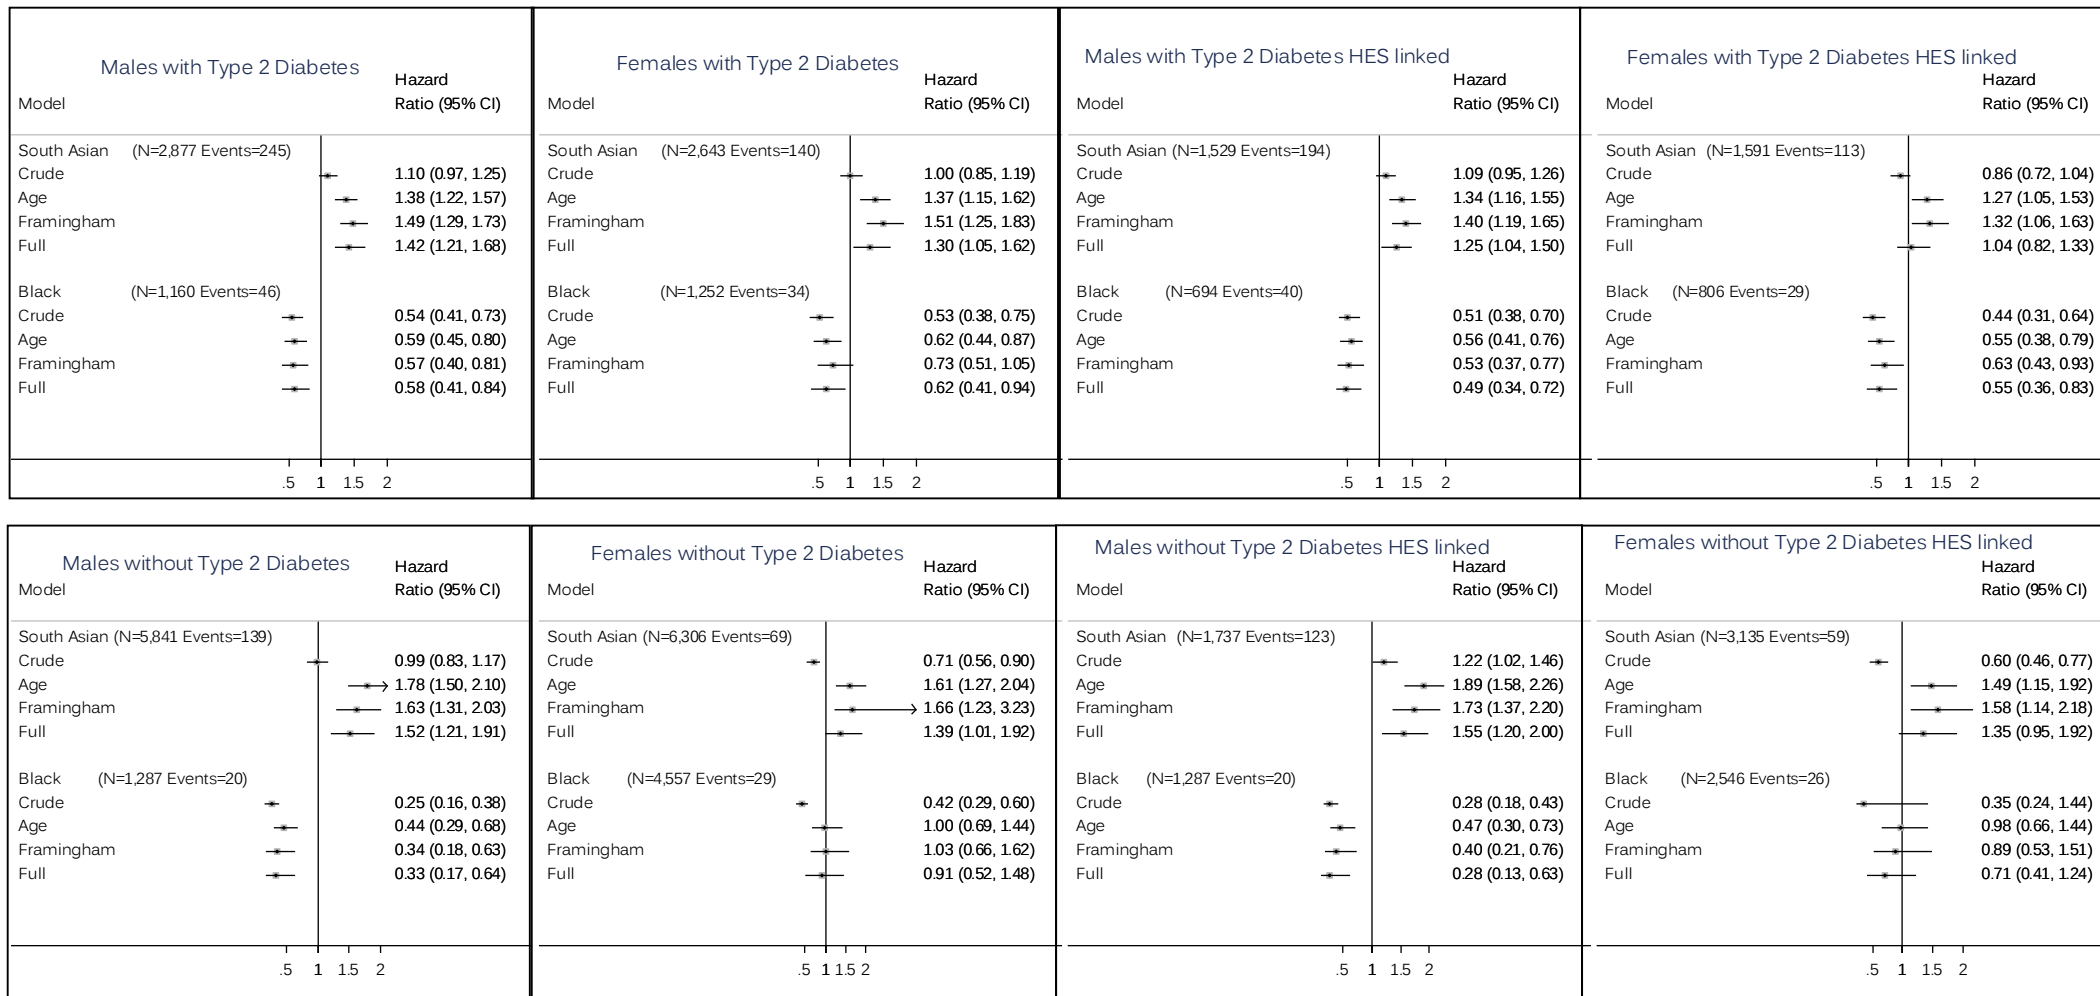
Males with Type 2 Diabetes

| Model | Hazard Ratio (95% CI) |
|---|---|
| South Asian (N=2,877 Events=245) | |
| Crude | 1.10 (0.97, 1.25) |
| Age | 1.38 (1.22, 1.57) |
| Framingham | 1.49 (1.29, 1.73) |
| Full | 1.42 (1.21, 1.68) |
| Black (N=1,160 Events=46) | |
| Crude | 0.54 (0.41, 0.73) |
| Age | 0.59 (0.45, 0.80) |
| Framingham | 0.57 (0.40, 0.81) |
| Full | 0.58 (0.41, 0.84) |

.5 1 1.5 2

Females with Type 2 Diabetes

| Model | Hazard Ratio (95% CI) |
|---|---|
| South Asian (N=2,643 Events=140) | |
| Crude | 1.00 (0.85, 1.19) |
| Age | 1.37 (1.15, 1.62) |
| Framingham | 1.51 (1.25, 1.83) |
| Full | 1.30 (1.05, 1.62) |
| Black (N=1,252 Events=34) | |
| Crude | 0.53 (0.38, 0.75) |
| Age | 0.62 (0.44, 0.87) |
| Framingham | 0.73 (0.51, 1.05) |
| Full | 0.62 (0.41, 0.94) |

.5 1 1.5 2

Males with Type 2 Diabetes HES linked

| Model | Hazard Ratio (95% CI) |
|---|---|
| South Asian (N=1,529 Events=194) | |
| Crude | 1.09 (0.95, 1.26) |
| Age | 1.34 (1.16, 1.55) |
| Framingham | 1.40 (1.19, 1.65) |
| Full | 1.25 (1.04, 1.50) |
| Black (N=694 Events=40) | |
| Crude | 0.51 (0.38, 0.70) |
| Age | 0.56 (0.41, 0.76) |
| Framingham | 0.53 (0.37, 0.77) |
| Full | 0.49 (0.34, 0.72) |

.5 1 1.5 2

Females with Type 2 Diabetes HES linked

| Model | Hazard Ratio (95% CI) |
|---|---|
| South Asian (N=1,591 Events=113) | |
| Crude | 0.86 (0.72, 1.04) |
| Age | 1.27 (1.05, 1.53) |
| Framingham | 1.32 (1.06, 1.63) |
| Full | 1.04 (0.82, 1.33) |
| Black (N=806 Events=29) | |
| Crude | 0.44 (0.31, 0.64) |
| Age | 0.55 (0.38, 0.79) |
| Framingham | 0.63 (0.43, 0.93) |
| Full | 0.55 (0.36, 0.83) |

.5 1 1.5 2

Males without Type 2 Diabetes

| Model | Hazard Ratio (95% CI) |
|---|---|
| South Asian (N=5,841 Events=139) | |
| Crude | 0.99 (0.83, 1.17) |
| Age | 1.78 (1.50, 2.10) |
| Framingham | 1.63 (1.31, 2.03) |
| Full | 1.52 (1.21, 1.91) |
| Black (N=1,287 Events=20) | |
| Crude | 0.25 (0.16, 0.38) |
| Age | 0.44 (0.29, 0.68) |
| Framingham | 0.34 (0.18, 0.63) |
| Full | 0.33 (0.17, 0.64) |

.5 1 1.5 2

Females without Type 2 Diabetes

| Model | Hazard Ratio (95% CI) |
|---|---|
| South Asian (N=6,306 Events=69) | |
| Crude | 0.71 (0.56, 0.90) |
| Age | 1.61 (1.27, 2.04) |
| Framingham | 1.66 (1.23, 3.23) |
| Full | 1.39 (1.01, 1.92) |
| Black (N=4,557 Events=29) | |
| Crude | 0.42 (0.29, 0.60) |
| Age | 1.00 (0.69, 1.44) |
| Framingham | 1.03 (0.66, 1.62) |
| Full | 0.91 (0.52, 1.48) |

.5 1 1.5 2

Males without Type 2 Diabetes HES linked

| Model | Hazard Ratio (95% CI) |
|---|---|
| South Asian (N=1,737 Events=123) | |
| Crude | 1.22 (1.02, 1.46) |
| Age | 1.89 (1.58, 2.26) |
| Framingham | 1.73 (1.37, 2.20) |
| Full | 1.55 (1.20, 2.00) |
| Black (N=1,287 Events=20) | |
| Crude | 0.28 (0.18, 0.43) |
| Age | 0.47 (0.30, 0.73) |
| Framingham | 0.40 (0.21, 0.76) |
| Full | 0.28 (0.13, 0.63) |

.5 1 1.5 2

Females without Type 2 Diabetes HES linked

| Model | Hazard Ratio (95% CI) |
|---|---|
| South Asian (N=3,135 Events=59) | |
| Crude | 0.60 (0.46, 0.77) |
| Age | 1.49 (1.15, 1.92) |
| Framingham | 1.58 (1.14, 2.18) |
| Full | 1.35 (0.95, 1.92) |
| Black (N=2,546 Events=26) | |
| Crude | 0.35 (0.24, 1.44) |
| Age | 0.98 (0.66, 1.44) |
| Framingham | 0.89 (0.53, 1.51) |
| Full | 0.71 (0.41, 1.24) |

.5 1 1.5 2